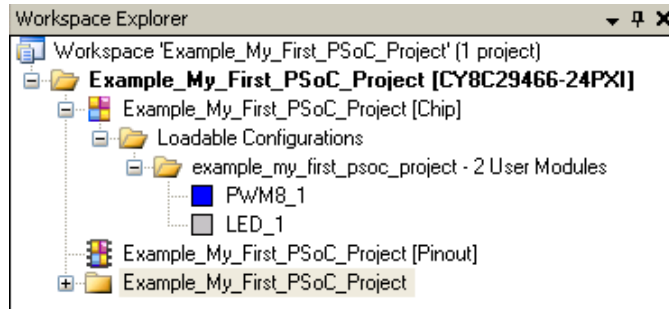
Workspace Explorer

Workspace 'Example_My_First_PSoC_Project' (1 project)

Example_My_First_PSoC_Project [CY8C29466-24PXI]

Example_My_First_PSoC_Project [Chip]

Loadable Configurations

example_my_first_psoc_project - 2 User Modules

PWM8_1

LED_1

Example_My_First_PSoC_Project [Pinout]

Example_My_First_PSoC_Project